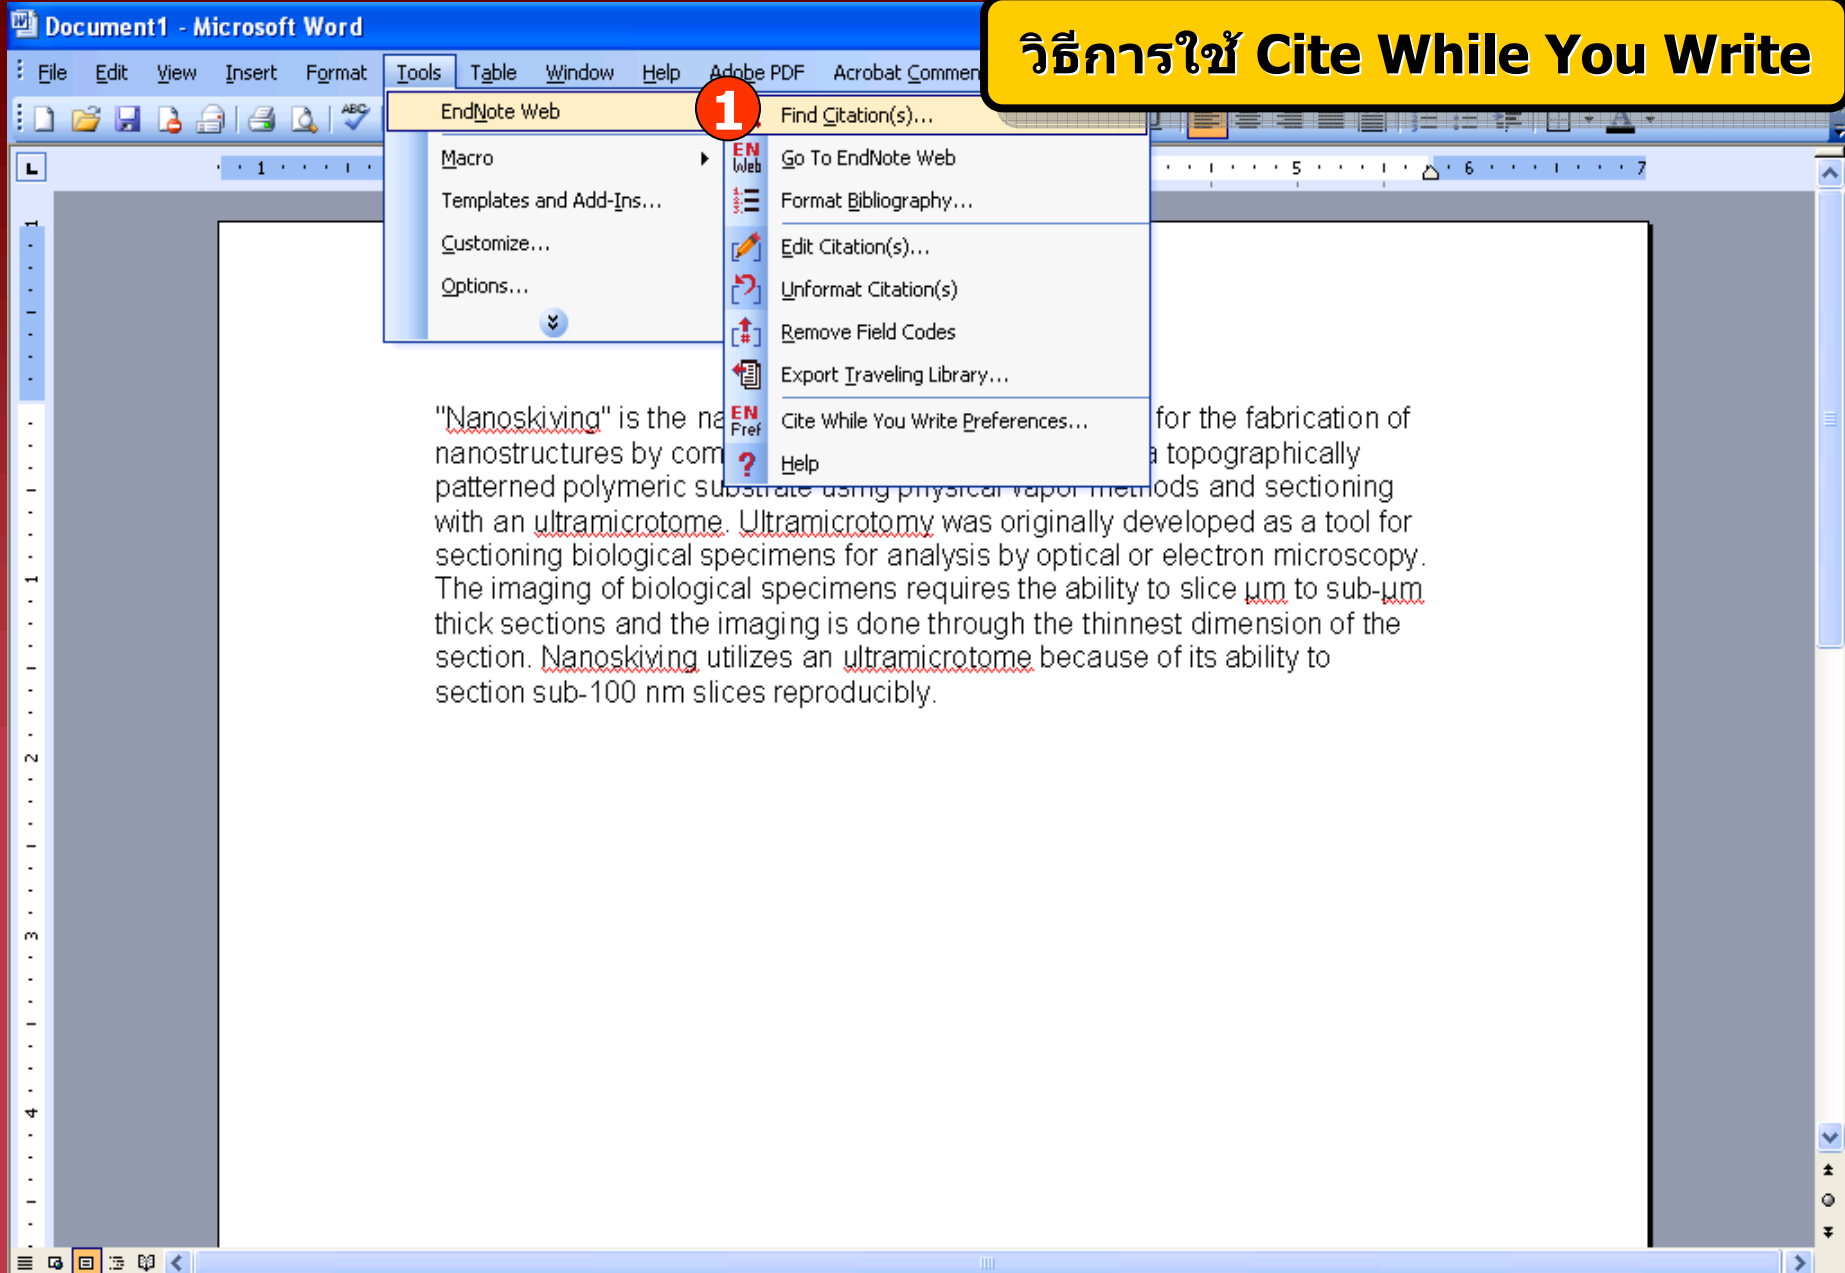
Document1 - Microsoft Word

วิธีการใช้ Cite While You Write

File Edit View Insert Format Tools Table Window Help Adobe PDF Acrobat Commen

EndNote Web
Macro
Templates and Add-Ins...
Customize...
Options...

1

Find Citation(s)...
EN Web Go To EndNote Web
Format Bibliography...
Edit Citation(s)...
Unformat Citation(s)
Remove Field Codes
Export Traveling Library...
EN Pref Cite While You Write Preferences...
Help

"Nanoskiving" is the na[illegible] for the fabrication of nanostructures by com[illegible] a topographically patterned polymeric su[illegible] methods and sectioning with an ultramicrotome. Ultramicrotomy was originally developed as a tool for sectioning biological specimens for analysis by optical or electron microscopy. The imaging of biological specimens requires the ability to slice μm to sub-μm thick sections and the imaging is done through the thinnest dimension of the section. Nanoskiving utilizes an ultramicrotome because of its ability to section sub-100 nm slices reproducibly.